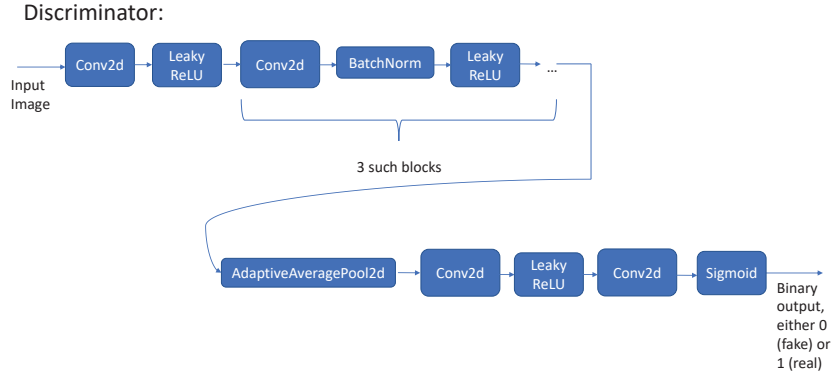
Discriminator:

Input Image

Conv2d

Leaky ReLU

Conv2d

BatchNorm

Leaky ReLU

...

3 such blocks

AdaptiveAveragePool2d

Conv2d

Leaky ReLU

Conv2d

Sigmoid

Binary output, either 0 (fake) or 1 (real)